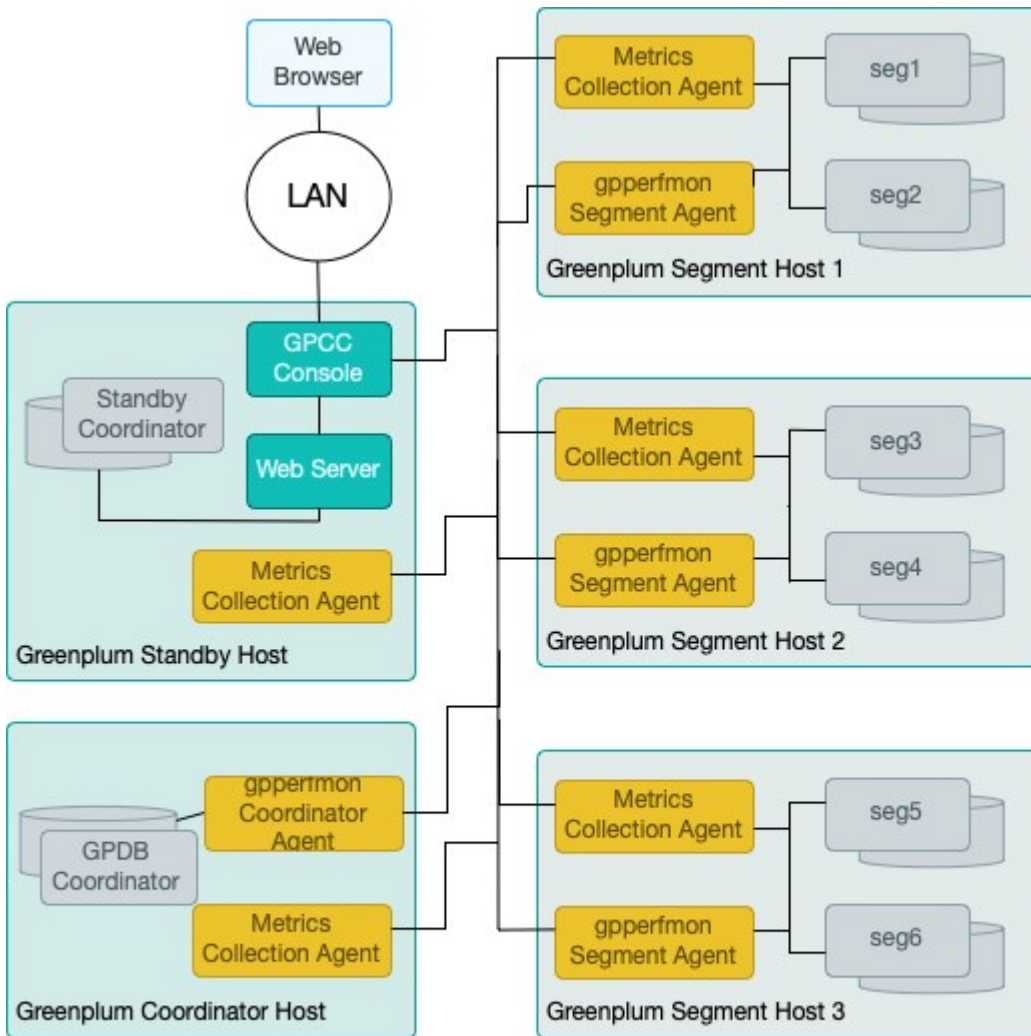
Web Browser

LAN

GPCC Console

Standby Coordinator

Web Server

Metrics Collection Agent

Greenplum Standby Host

gpperfmon Coordinator Agent

GPDB Coordinator

Metrics Collection Agent

Greenplum Coordinator Host

Metrics Collection Agent

seg1

gpperfmon Segment Agent

seg2

Greenplum Segment Host 1

Metrics Collection Agent

seg3

gpperfmon Segment Agent

seg4

Greenplum Segment Host 2

Metrics Collection Agent

seg5

gpperfmon Segment Agent

seg6

Greenplum Segment Host 3